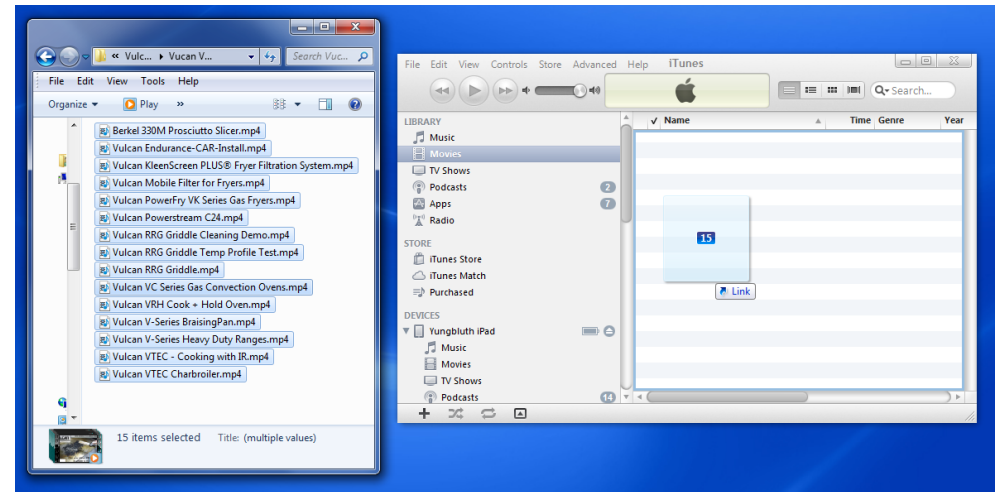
« Vulc... » Vucan V...
Search Vuc...
File Edit View Tools Help
Organize Play »
Berkel 330M Prosciutto Slicer.mp4
Vulcan Endurance-CAR-Install.mp4
Vulcan KleenScreen PLUS® Fryer Filtration System.mp4
Vulcan Mobile Filter for Fryers.mp4
Vulcan PowerFry VK Series Gas Fryers.mp4
Vulcan Powerstream C24.mp4
Vulcan RRG Griddle Cleaning Demo.mp4
Vulcan RRG Griddle Temp Profile Test.mp4
Vulcan RRG Griddle.mp4
Vulcan VC Series Gas Convection Ovens.mp4
Vulcan VRH Cook + Hold Oven.mp4
Vulcan V-Series BraisingPan.mp4
Vulcan V-Series Heavy Duty Ranges.mp4
Vulcan VTEC - Cooking with IR.mp4
Vulcan VTEC Charbroiler.mp4
15 items selected Title: (multiple values)

File Edit View Controls Store Advanced Help iTunes
Search...
LIBRARY
Music
Movies
TV Shows
Podcasts 2
Apps 7
Radio
STORE
iTunes Store
iTunes Match
Purchased
DEVICES
Yungbluth iPad
Music
Movies
TV Shows
Podcasts 14
✓ Name Time Genre Year
15
Link